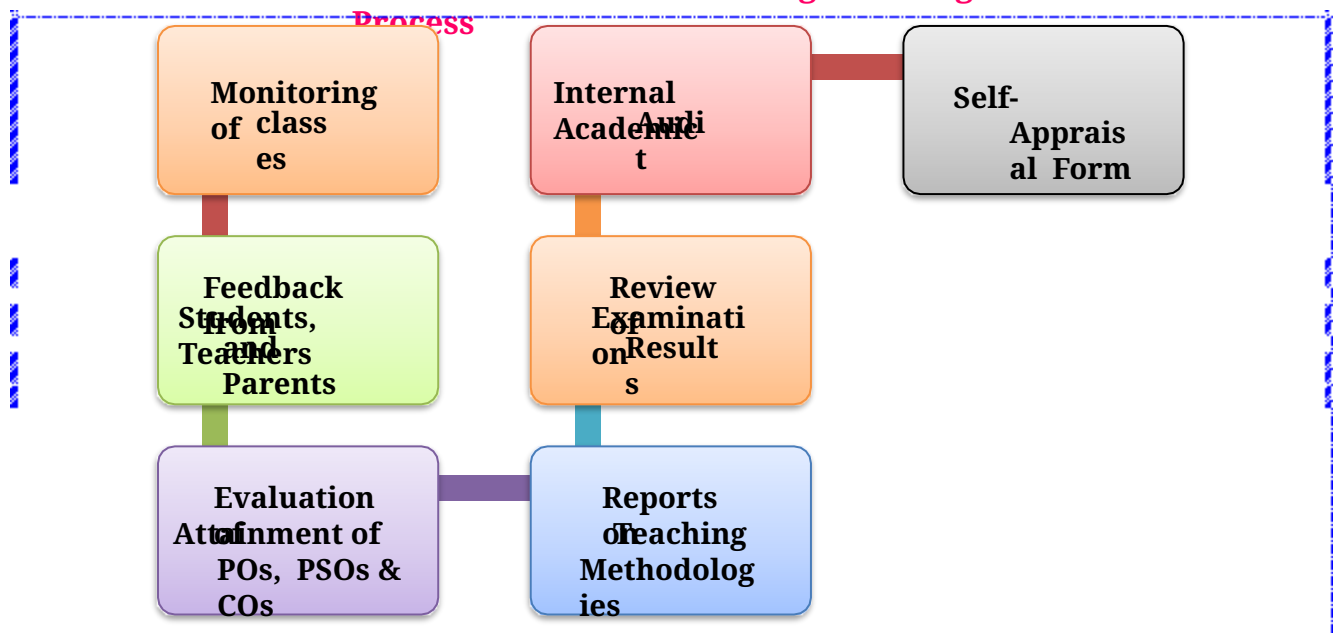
Process

Monitoring of classes

Internal Academic Audit

Self-Appraisal Form

Feedback from Students, Teachers and Parents

Review of Examination Results

Evaluation of Attainment of POs, PSOs & COs

Reports on Teaching Methodologies